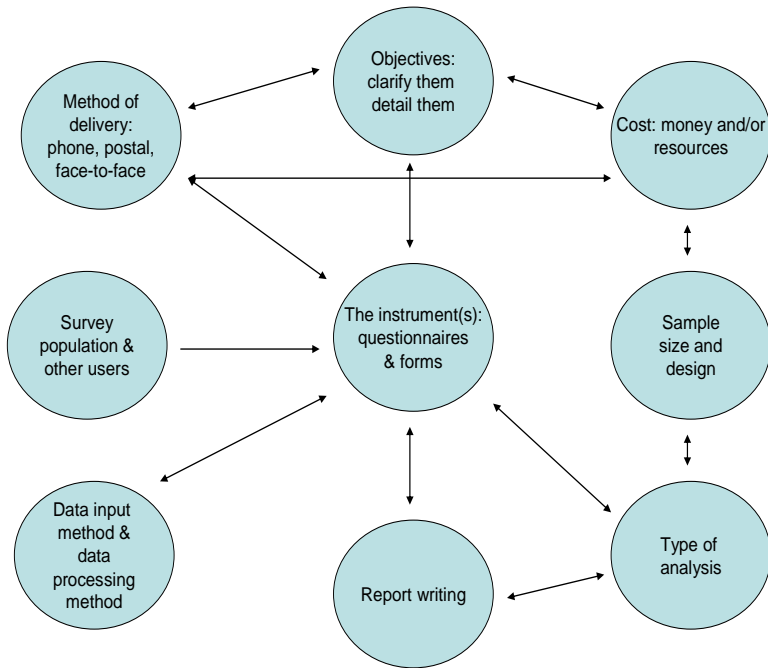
Objectives: clarify them detail them

Method of delivery: phone, postal, face-to-face

Cost: money and/or resources

Survey population & other users

The instrument(s): questionnaires & forms

Sample size and design

Data input method & data processing method

Report writing

Type of analysis